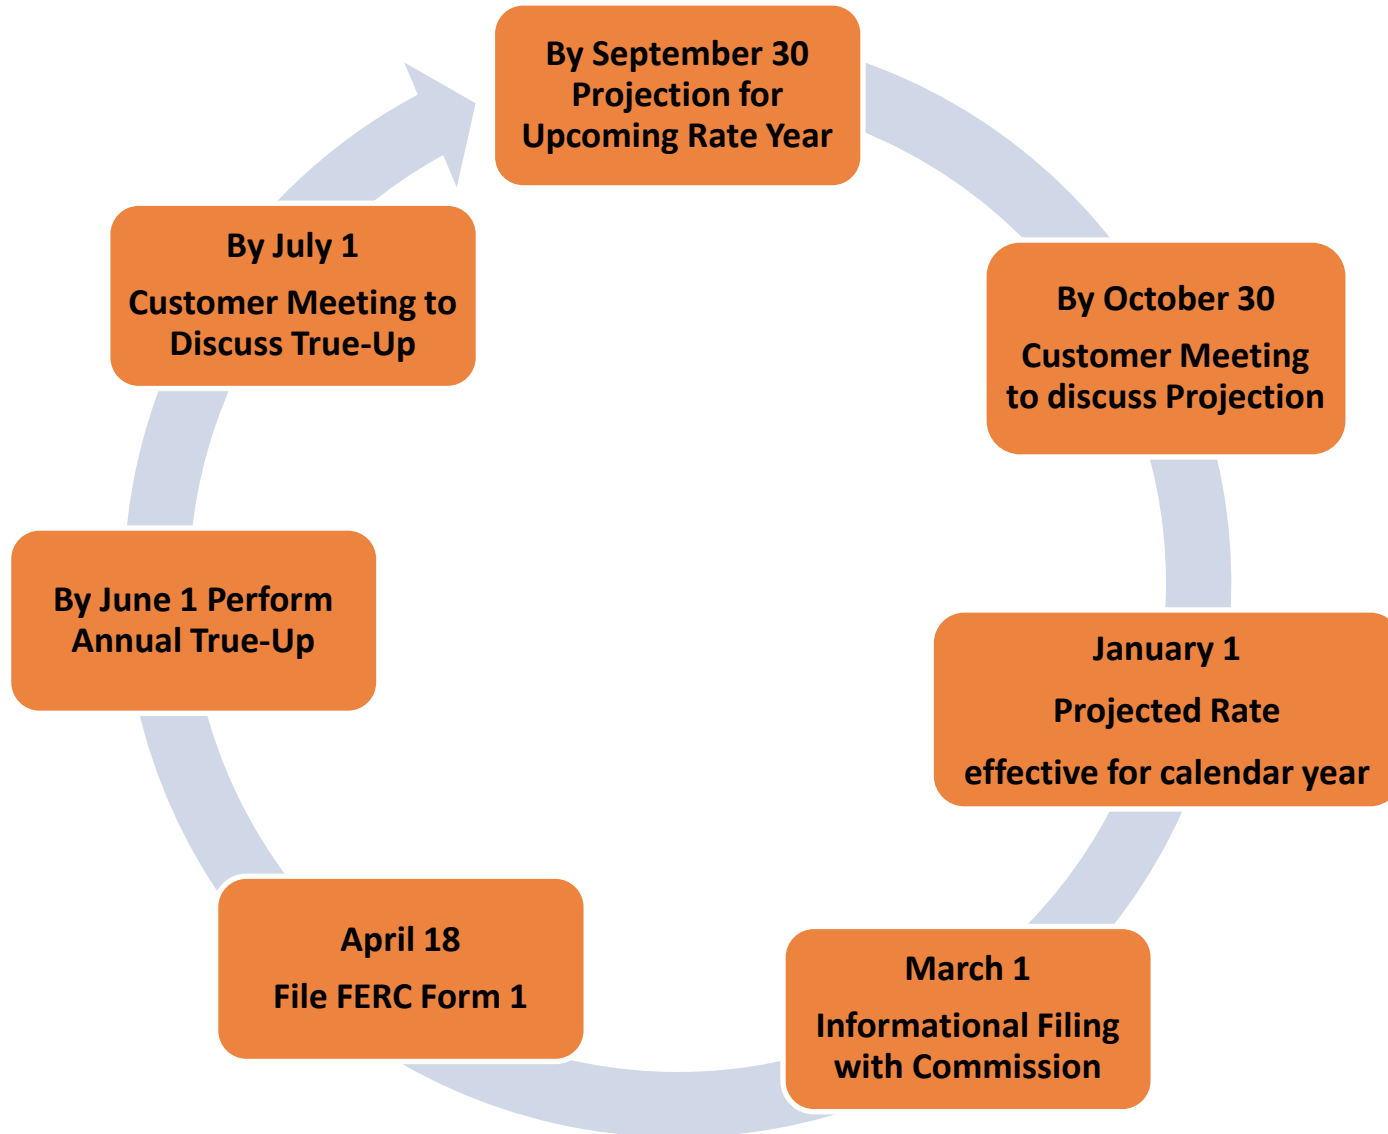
By September 30
Projection for
Upcoming Rate Year

By October 30
Customer Meeting
to discuss Projection

January 1
Projected Rate
effective for calendar year

March 1
Informational Filing
with Commission

April 18
File FERC Form 1

By June 1 Perform
Annual True-Up

By July 1
Customer Meeting to
Discuss True-Up